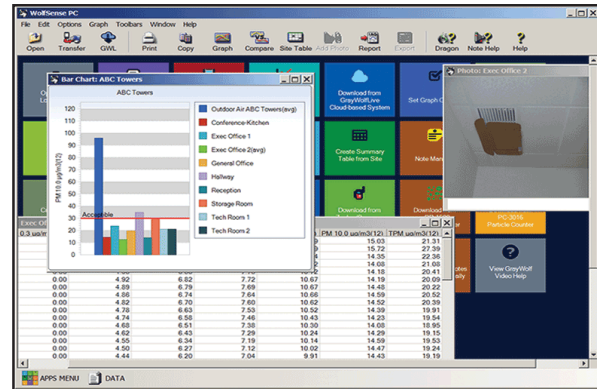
WolfSense PC

File Edit Options Graph Toolbars Window Help

Open Transfer GWL Print Copy Graph Compare Site Table Add Photo Report Export Dragon Note Help Help

Bar Chart: ABC Towers

ABC Towers

PM10 (ug/m3(12))

120 110 100 90 80 70 60 50 40 30 20 10 0

Acceptable

Outdoor Air ABC Towers(avg)
Conference-Kitchen
Exec Office 1
Exec Office 2(avg)
General Office
Hallway
Reception
Storage Room
Tech Room 1
Tech Room 2

Download from GrayWolfLive Cloud-based System

Set Graph C

Create Summary Table from Site

Note Man

Download from

Download

Photo: Exec Office 2

Exec Of

0.3 ug/m

PM 10.0 ug/m3(12) TPM ug/m3(12)

PC-3016 Particle Counter

View GrayWolf Video Help

| | | | | | | |
|---|---|---|---|---|---|---|
| | | | | | 15.03 | 21.31 |
| | | | | | 15.72 | 27.39 |
| | | | | | 14.35 | 22.36 |
| | | | | | 14.08 | 21.08 |
| 0.00 | 4.92 | 6.82 | 7.72 | 10.80 | 14.18 | 20.41 |
| 0.00 | 4.92 | 6.82 | 7.72 | 10.67 | 14.19 | 20.09 |
| 0.00 | 4.89 | 6.79 | 7.69 | 10.67 | 14.28 | 20.69 |
| 0.00 | 4.86 | 6.74 | 7.64 | 10.66 | 14.59 | 20.52 |
| 0.00 | 4.84 | 6.72 | 7.60 | 10.62 | 14.52 | 20.39 |
| 0.00 | 4.78 | 6.64 | 7.53 | 10.52 | 14.39 | 19.91 |
| 0.00 | 4.74 | 6.58 | 7.46 | 10.43 | 14.23 | 19.54 |
| 0.00 | 4.68 | 6.51 | 7.38 | 10.30 | 14.08 | 18.95 |
| 0.00 | 4.62 | 6.43 | 7.29 | 10.24 | 14.29 | 19.15 |
| 0.00 | 4.55 | 6.34 | 7.19 | 10.14 | 14.59 | 19.53 |
| 0.00 | 4.50 | 6.27 | 7.12 | 10.02 | 14.17 | 19.24 |
| 0.00 | 4.44 | 6.20 | 7.04 | 9.91 | 14.43 | 19.29 |

APPS MENU DATA